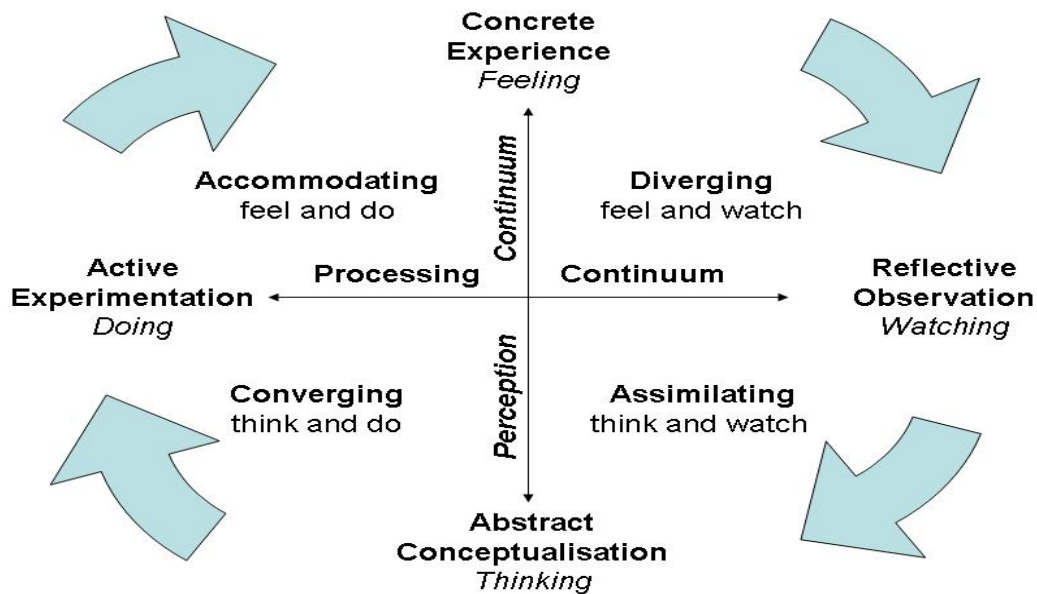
Concrete Experience
*Feeling*

Accommodating
feel and do

Continuum

Diverging
feel and watch

Active Experimentation
*Doing*

Processing

Continuum

Reflective Observation
*Watching*

Converging
think and do

Perception

Assimilating
think and watch

Abstract Conceptualisation
*Thinking*